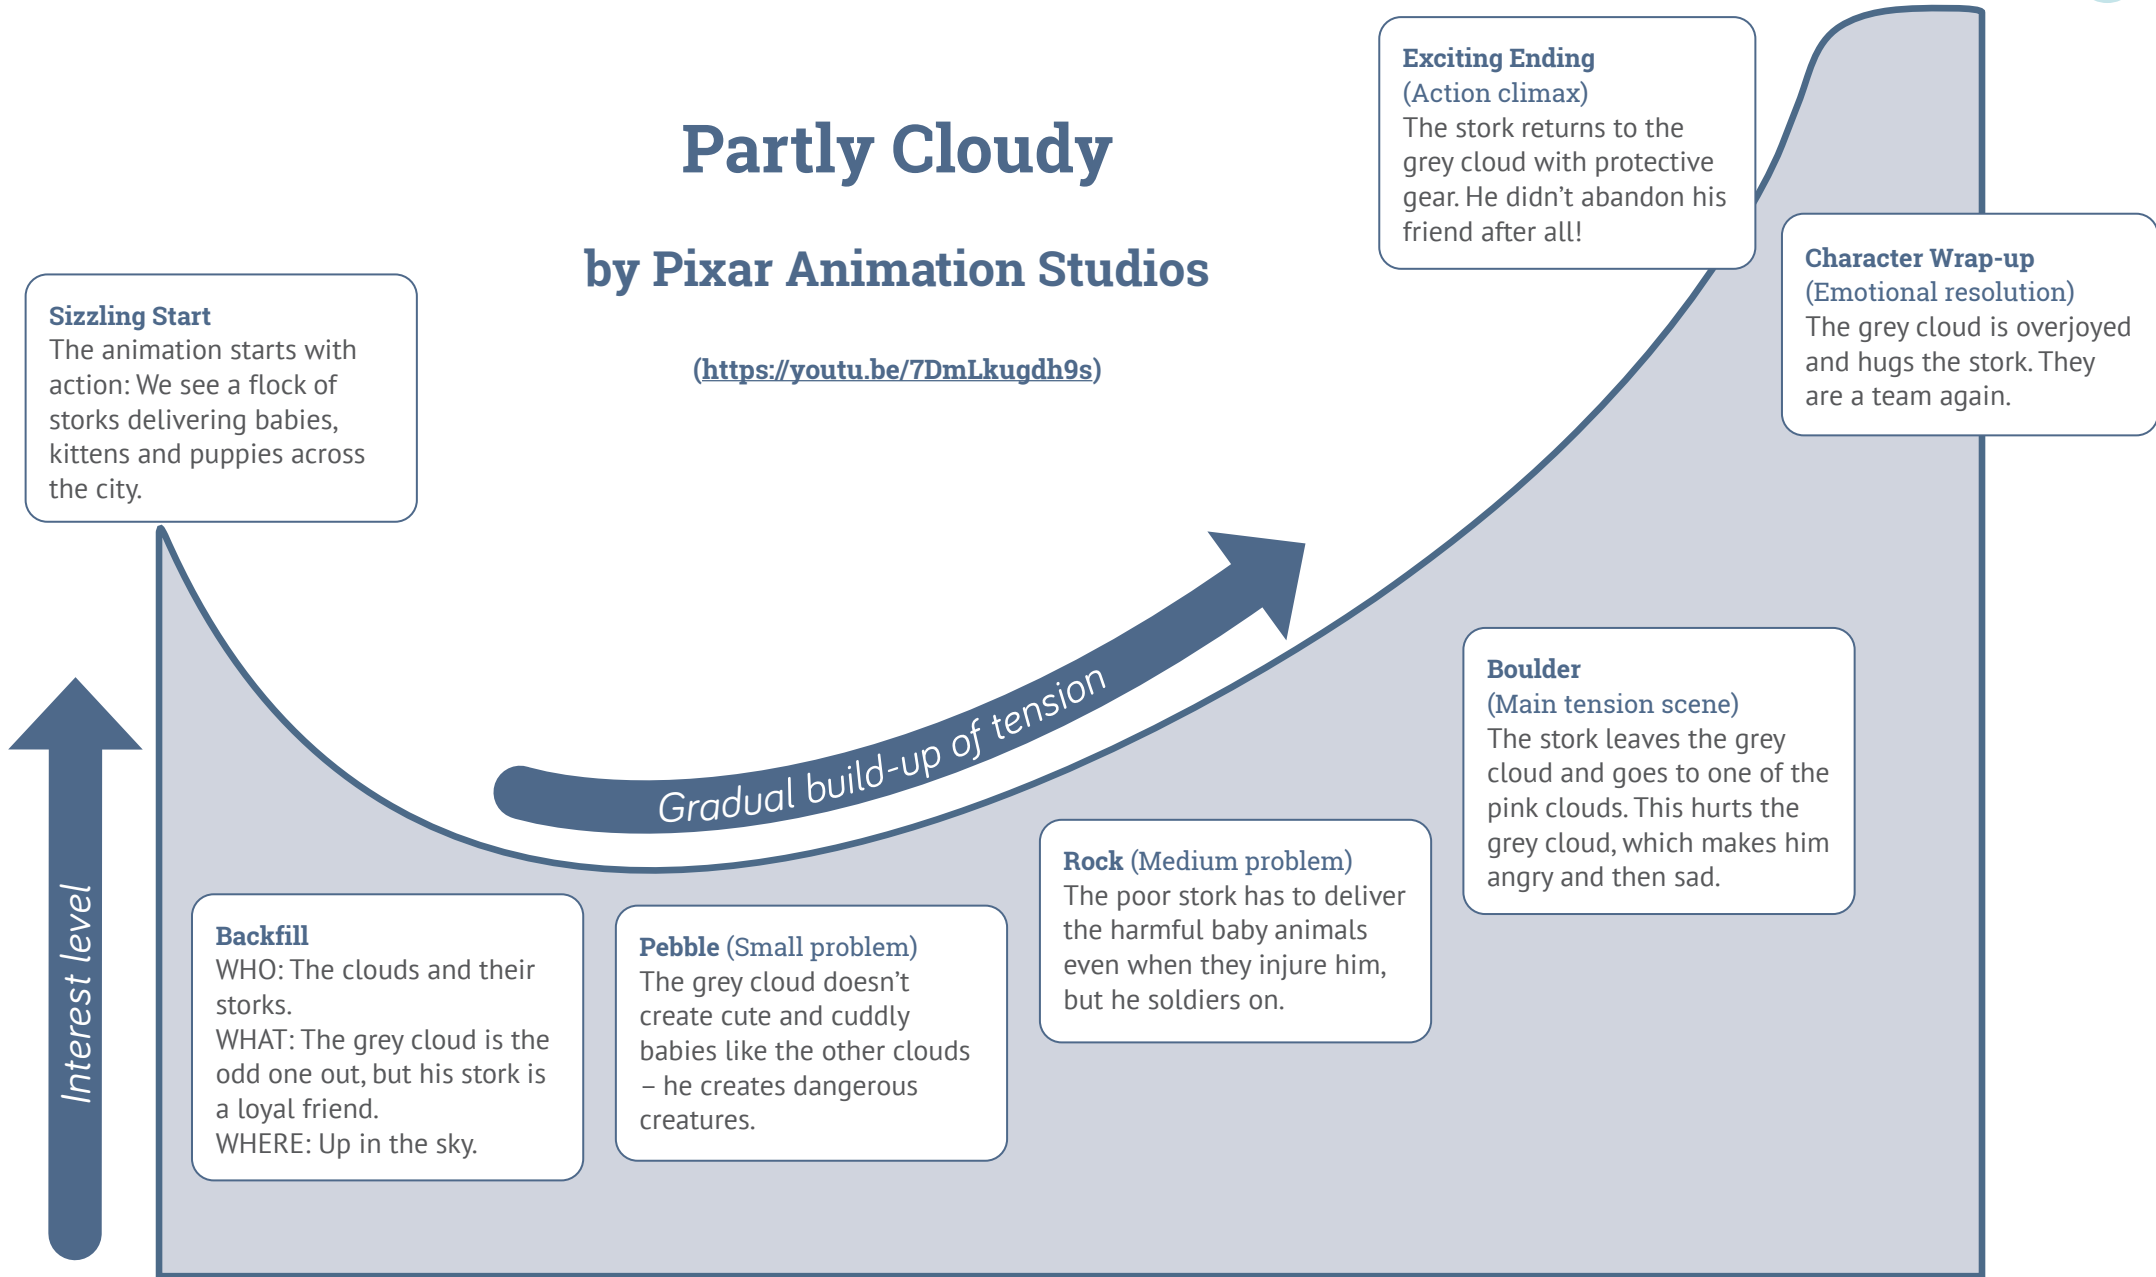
Partly Cloudy

by Pixar Animation Studios

(https://youtu.be/7DmLkugdh9s)

Sizzling Start
The animation starts with action: We see a flock of storks delivering babies, kittens and puppies across the city.

Exciting Ending
(Action climax)
The stork returns to the grey cloud with protective gear. He didn't abandon his friend after all!

Character Wrap-up
(Emotional resolution)
The grey cloud is overjoyed and hugs the stork. They are a team again.

Gradual build-up of tension

Interest level

Boulder
(Main tension scene)
The stork leaves the grey cloud and goes to one of the pink clouds. This hurts the grey cloud, which makes him angry and then sad.

Rock (Medium problem)
The poor stork has to deliver the harmful baby animals even when they injure him, but he soldiers on.

Backfill
WHO: The clouds and their storks.
WHAT: The grey cloud is the odd one out, but his stork is a loyal friend.
WHERE: Up in the sky.

Pebble (Small problem)
The grey cloud doesn't create cute and cuddly babies like the other clouds – he creates dangerous creatures.